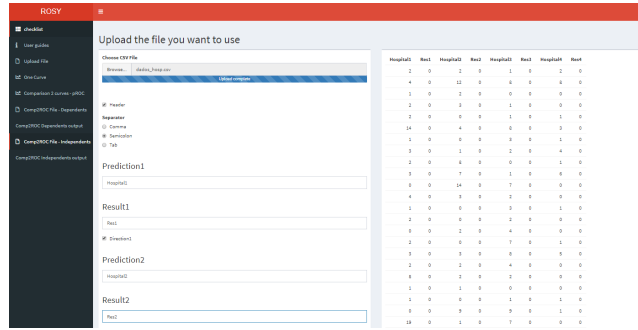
ROSY
≡

checklist
User guides
Upload File
One Curve
Comparison 2 curves - pROC
Comp2ROC File - Dependents
Comp2ROC Dependents output
Comp2ROC File - Independents
Comp2ROC Independents output

Upload the file you want to use

Choose CSV File
Browse... dados_hosp.csv
Upload complete

Header

Separator
Comma
Semicolon
Tab

Prediction1
Hospital1

Result1
Res1

Direction1

Prediction2
Hospital2

Result2
Res2

| Hospital1 | Res1 | Hospital2 | Res2 | Hospital3 | Res3 | Hospital4 | Res4 |
|---|---|---|---|---|---|---|---|
| 2 | 0 | 2 | 0 | 1 | 0 | 2 | 0 |
| 4 | 0 | 12 | 0 | 8 | 0 | 0 | 0 |
| 1 | 0 | 2 | 0 | 0 | 0 | 0 | 0 |
| 2 | 0 | 3 | 0 | 1 | 0 | 0 | 0 |
| 2 | 0 | 3 | 0 | 1 | 0 | 1 | 0 |
| 14 | 0 | 4 | 0 | 8 | 0 | 3 | 0 |
| 1 | 0 | 3 | 0 | 3 | 0 | 1 | 0 |
| 3 | 0 | 1 | 0 | 2 | 0 | 4 | 0 |
| 3 | 0 | 8 | 0 | 0 | 0 | 1 | 0 |
| 5 | 0 | 7 | 0 | 1 | 0 | 6 | 0 |
| 5 | 0 | 14 | 0 | 7 | 0 | 0 | 0 |
| 4 | 0 | 3 | 0 | 2 | 0 | 0 | 0 |
| 1 | 0 | 0 | 0 | 3 | 0 | 0 | 0 |
| 3 | 0 | 8 | 0 | 3 | 0 | 0 | 0 |
| 3 | 0 | 2 | 0 | 4 | 0 | 0 | 0 |
| 2 | 0 | 0 | 0 | 7 | 0 | 1 | 0 |
| 3 | 0 | 3 | 0 | 8 | 0 | 6 | 0 |
| 2 | 0 | 2 | 0 | 4 | 0 | 0 | 0 |
| 6 | 0 | 2 | 0 | 3 | 0 | 0 | 0 |
| 1 | 0 | 1 | 0 | 0 | 0 | 0 | 0 |
| 1 | 0 | 0 | 0 | 1 | 0 | 1 | 0 |
| 5 | 0 | 5 | 0 | 5 | 0 | 1 | 0 |
| 18 | 0 | 1 | 0 | 7 | 0 | 0 | 0 |